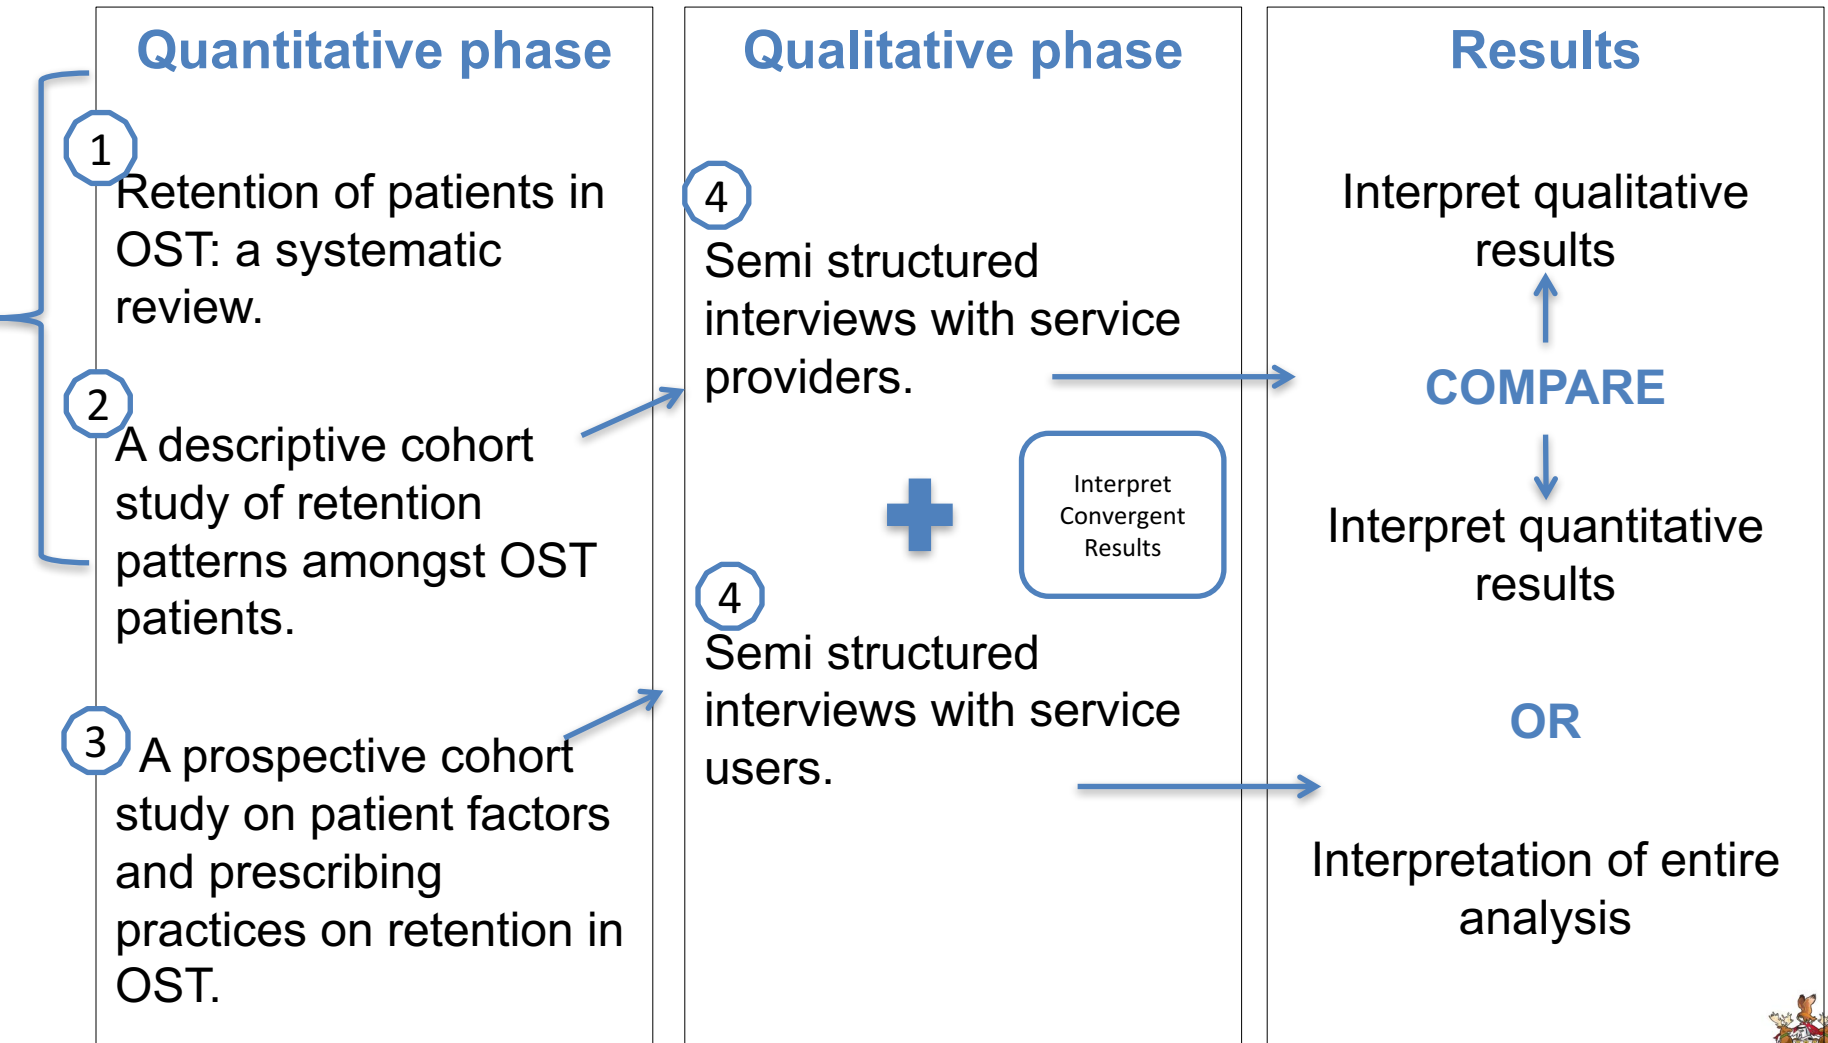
Quantitative phase

1 Retention of patients in OST: a systematic review.

2 A descriptive cohort study of retention patterns amongst OST patients.

3 A prospective cohort study on patient factors and prescribing practices on retention in OST.

Qualitative phase

4 Semi structured interviews with service providers.

Interpret Convergent Results

4 Semi structured interviews with service users.

Results

Interpret qualitative results

COMPARE

Interpret quantitative results

OR

Interpretation of entire analysis